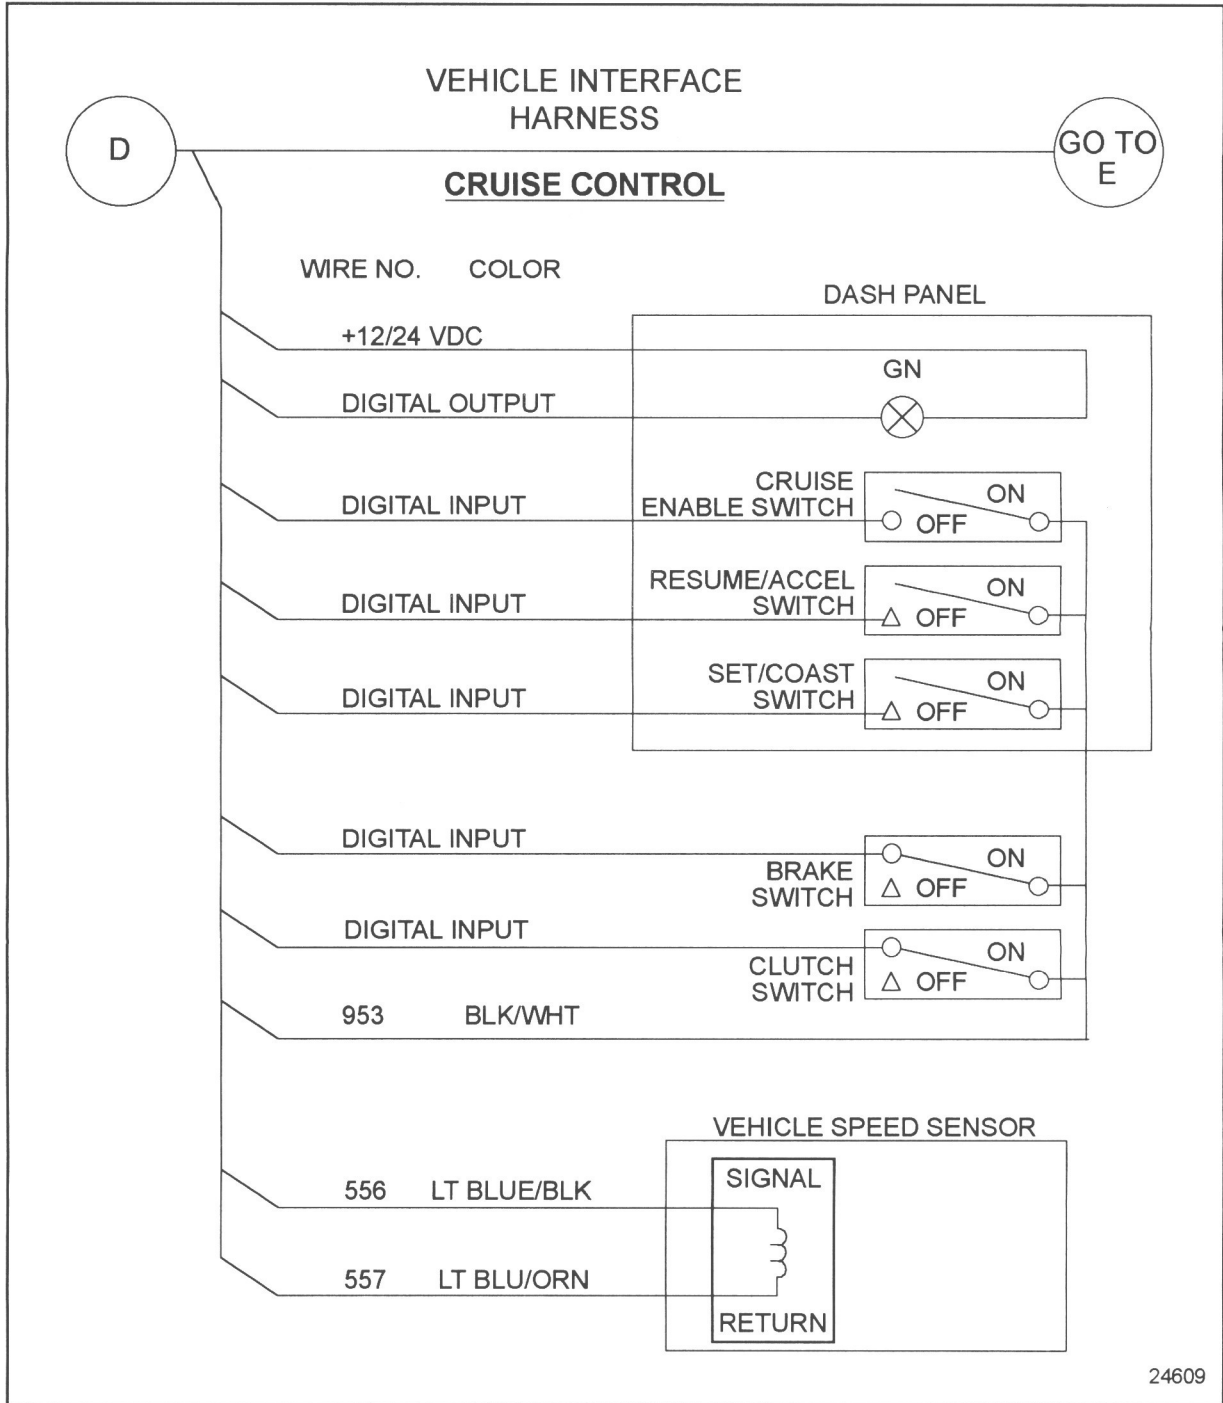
VEHICLE INTERFACE HARNESS

D

GO TO E

CRUISE CONTROL

WIRE NO. COLOR

DASH PANEL

+12/24 VDC

GN

DIGITAL OUTPUT

DIGITAL INPUT

CRUISE ENABLE SWITCH

ON

OFF

DIGITAL INPUT

RESUME/ACCEL SWITCH

ON

OFF

DIGITAL INPUT

SET/COAST SWITCH

ON

OFF

DIGITAL INPUT

BRAKE SWITCH

ON

OFF

DIGITAL INPUT

CLUTCH SWITCH

ON

OFF

953 BLK/WHT

VEHICLE SPEED SENSOR

SIGNAL

556 LT BLUE/BLK

557 LT BLU/ORN

RETURN

24609